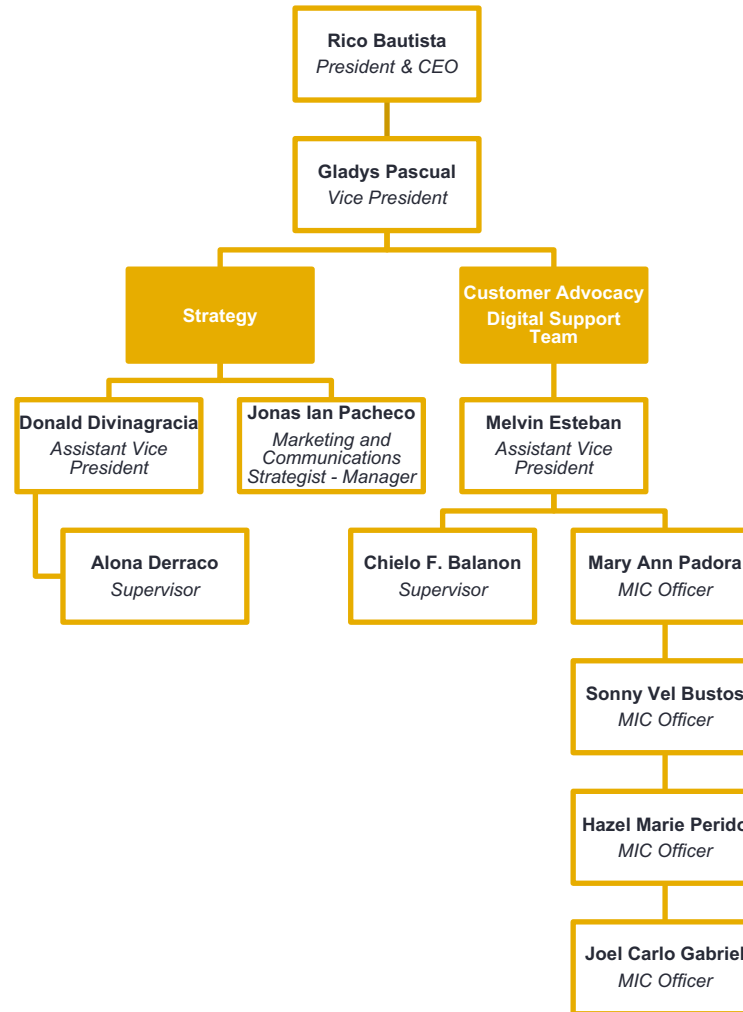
Rico Bautista
President & CEO

Gladys Pascual
Vice President

Strategy

Customer Advocacy Digital Support Team

Donald Divinagracia
Assistant Vice President

Jonas Ian Pacheco
Marketing and Communications Strategist - Manager

Melvin Esteban
Assistant Vice President

Alona Derraco
Supervisor

Chielo F. Balanon
Supervisor

Mary Ann Padora
MIC Officer

Sonny Vel Bustos
MIC Officer

Hazel Marie Perido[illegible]
MIC Officer

Joel Carlo Gabriel
MIC Officer